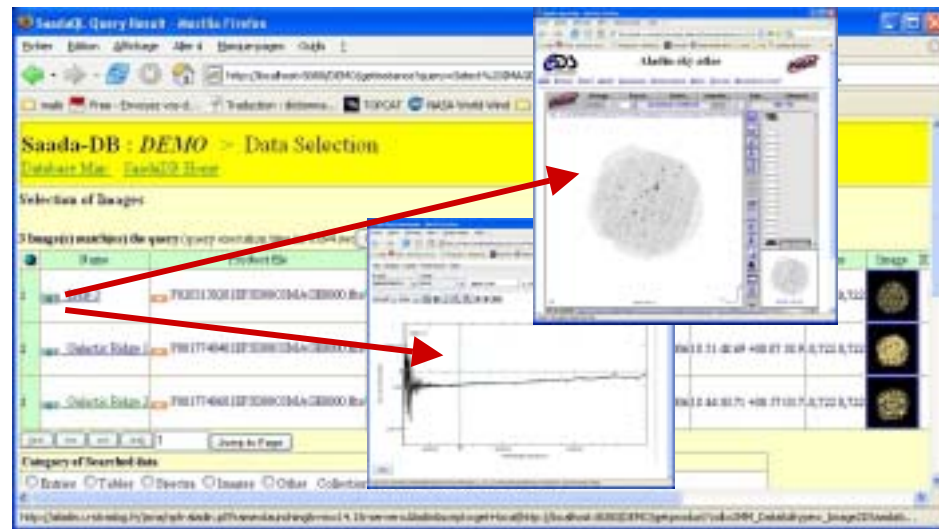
SaadaQL Query Result - Mozilla Firefox

Fichier Édition Affichage Aller à Marque-pages Outils ?

http://localhost:8080/DEMO/getinstance?query=Select%20IMAGE

mails Free - Envoyez vos d... Traduction : dictionna... TOPCAT NASA World Wind

Saada-DB : DEMO > Data Selection

Database Map SaadaDB Home

Selection of Images

3 Image(s) matche(s) the query

Name

Product file

Image

1 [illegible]

2 Galactic Ridge 1

3 Galactic Ridge 2

Jump to Page

Category of Searched data

Entries Tables Spectra Images Other Collection

Aladin sky atlas

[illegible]